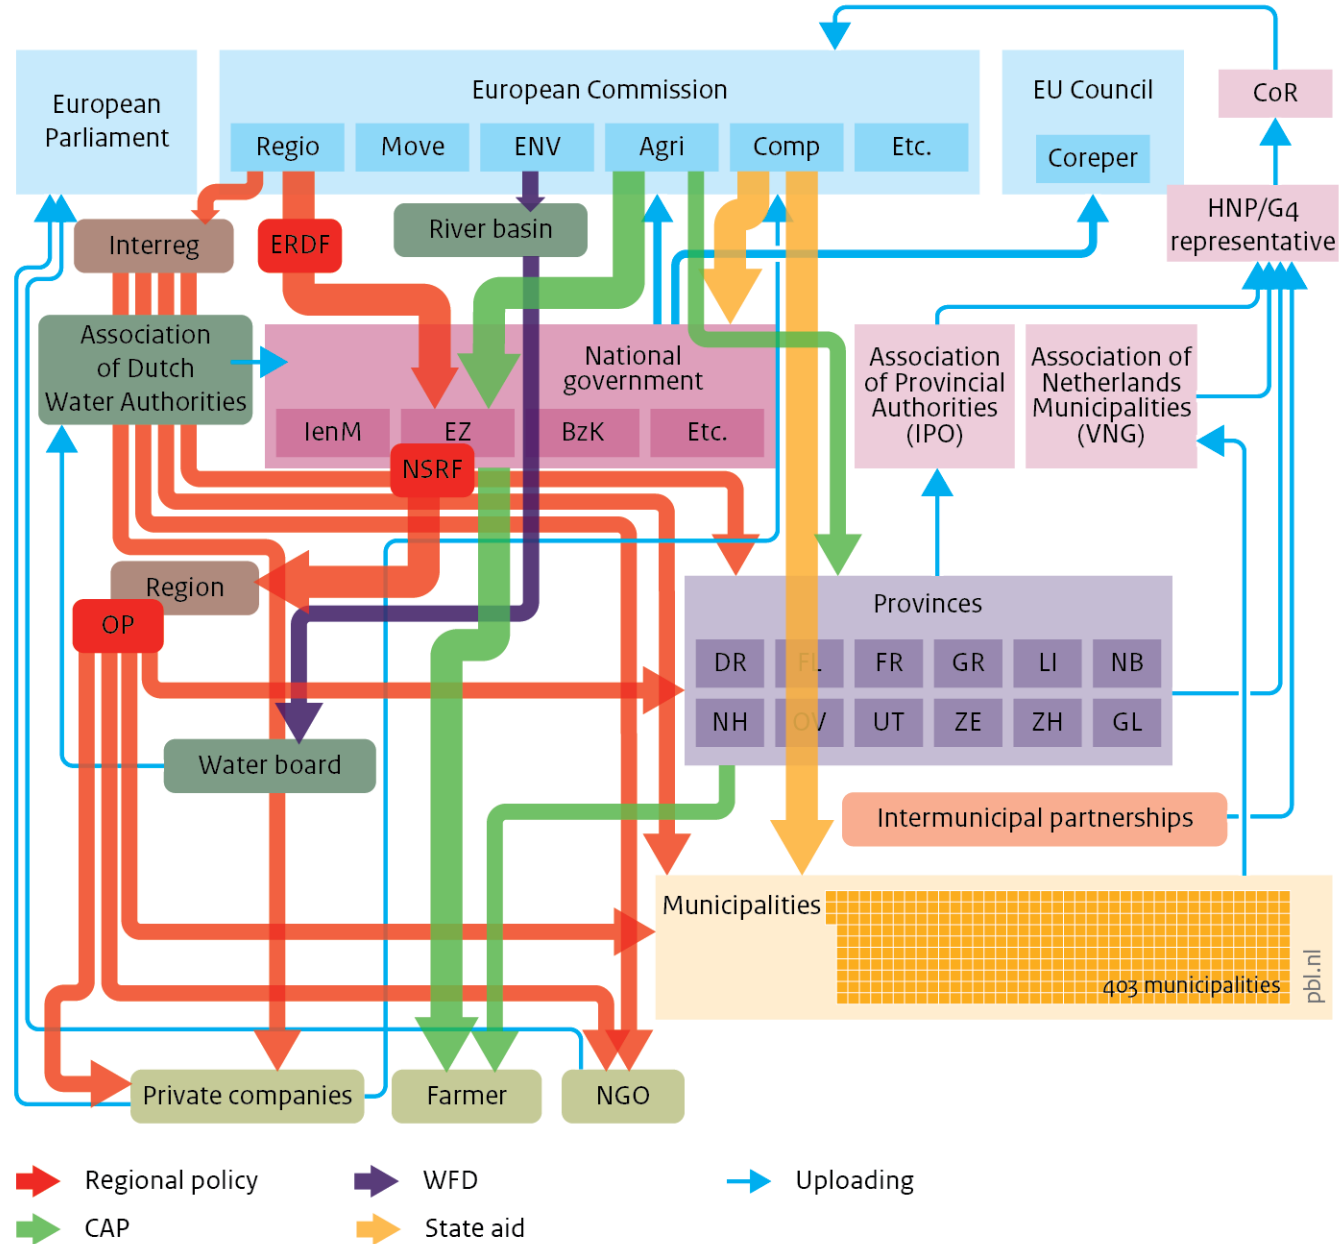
European Parliament

European Commission

Regio Move ENV Agri Comp Etc.

EU Council

Coreper

CoR

HNP/G4 representative

Interreg

ERDF

River basin

Association of Dutch Water Authorities

National government

IenM EZ BzK Etc.

NSRF

Association of Provincial Authorities (IPO)

Association of Netherlands Municipalities (VNG)

Region

OP

Provinces

DR FL FR GR LI NB
NH OV UT ZE ZH GL

Water board

Intermunicipal partnerships

Municipalities

403 municipalities

pbl.nl

Private companies

Farmer

NGO

Regional policy

WFD

Uploading

CAP

State aid